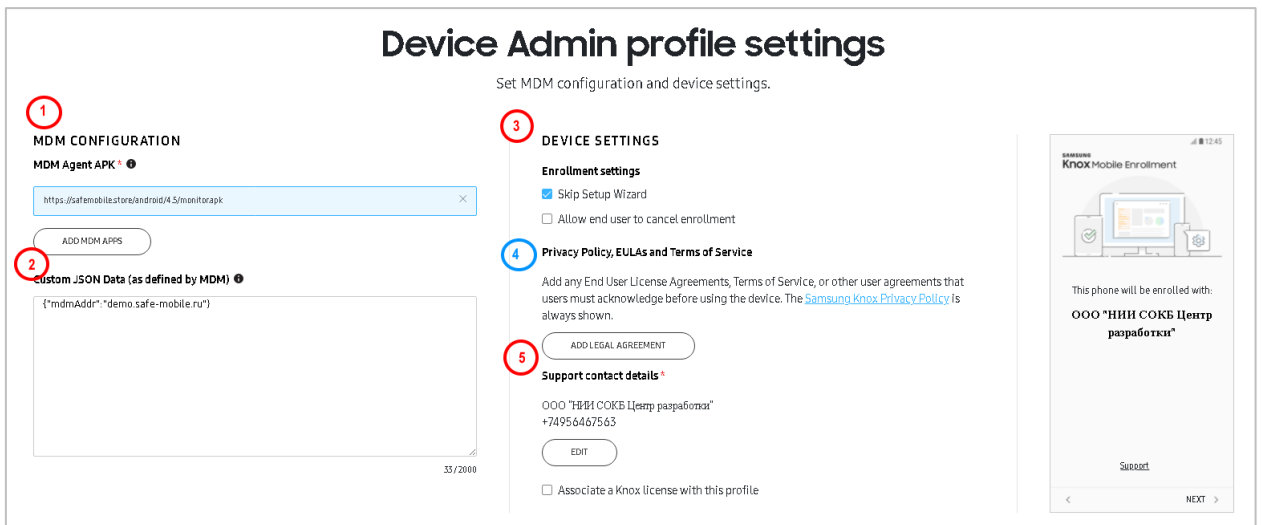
Device Admin profile settings

Set MDM configuration and device settings.

1

MDM CONFIGURATION

MDM Agent APK *

https://safemobile.store/android/4.5/monitorapk

ADD MDM APPS

2

Custom JSON Data (as defined by MDM)

{"mdmAddr":"demo.safe-mobile.ru"}

33/2000

3

DEVICE SETTINGS

Enrollment settings

Skip Setup Wizard

Allow end user to cancel enrollment

4

Privacy Policy, EULAs and Terms of Service

Add any End User License Agreements, Terms of Service, or other user agreements that users must acknowledge before using the device. The Samsung Knox Privacy Policy is always shown.

ADD LEGAL AGREEMENT

5

Support contact details *

ООО "НИИ СОКБ Центр разработки"
+74956467563

EDIT

Associate a Knox license with this profile

12:45

SAMSUNG
Knox Mobile Enrollment

This phone will be enrolled with:

ООО "НИИ СОКБ Центр разработки"

Support

NEXT